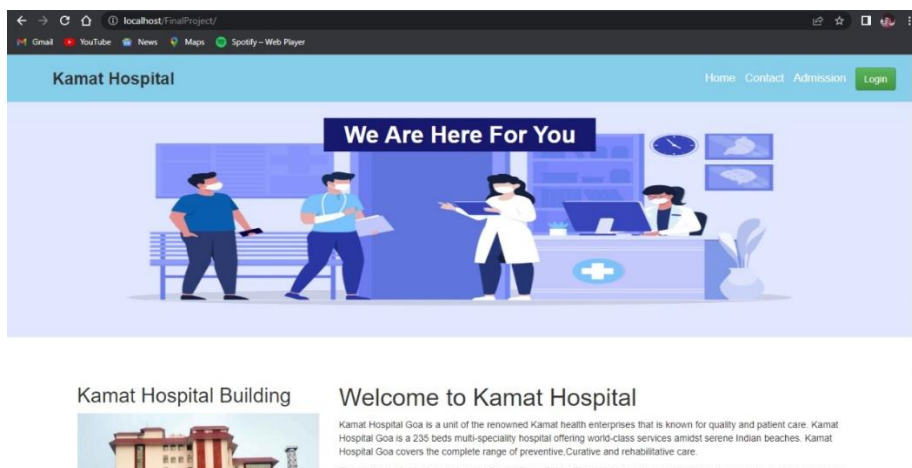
localhost/FinalProject/

Gmail YouTube News Maps Spotify – Web Player

Kamat Hospital

Home Contact Admission Login

We Are Here For You

Kamat Hospital Building

Welcome to Kamat Hospital

Kamat Hospital Goa is a unit of the renowned Kamat health enterprises that is known for quality and patient care. Kamat Hospital Goa is a 235 beds multi-speciality hospital offering world-class services amidst serene Indian beaches. Kamat Hospital Goa covers the complete range of preventive,Curative and rehabilitative care.